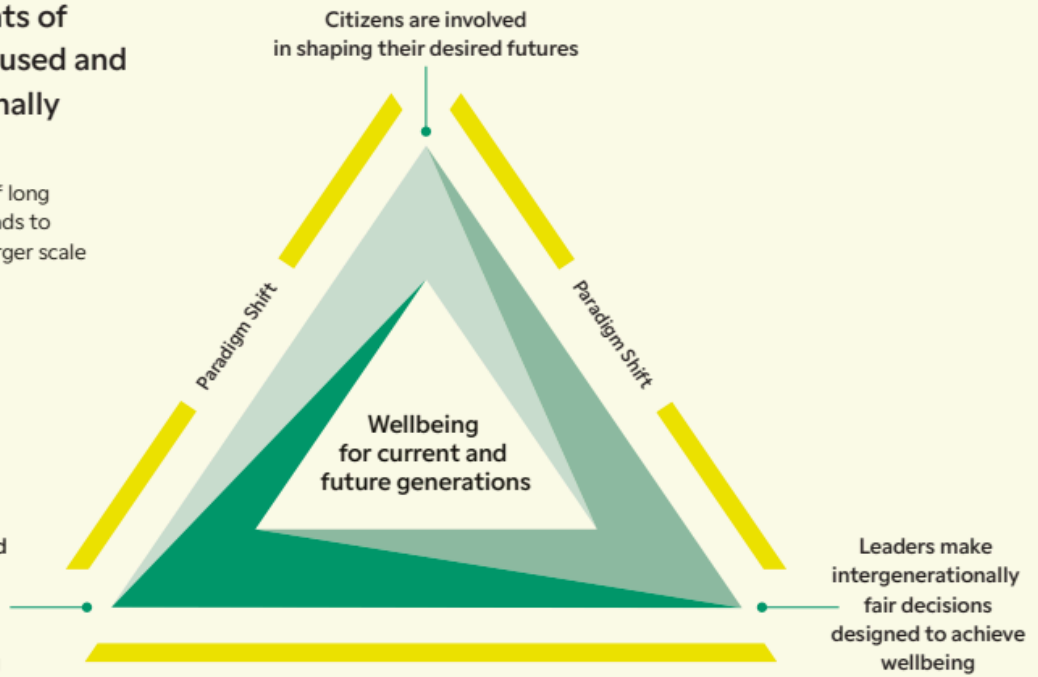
nts of
used and
nally

f long
nds to
rger scale

d

Citizens are involved in shaping their desired futures

Paradigm Shift

Paradigm Shift

Wellbeing for current and future generations

Leaders make intergenerationally fair decisions designed to achieve wellbeing